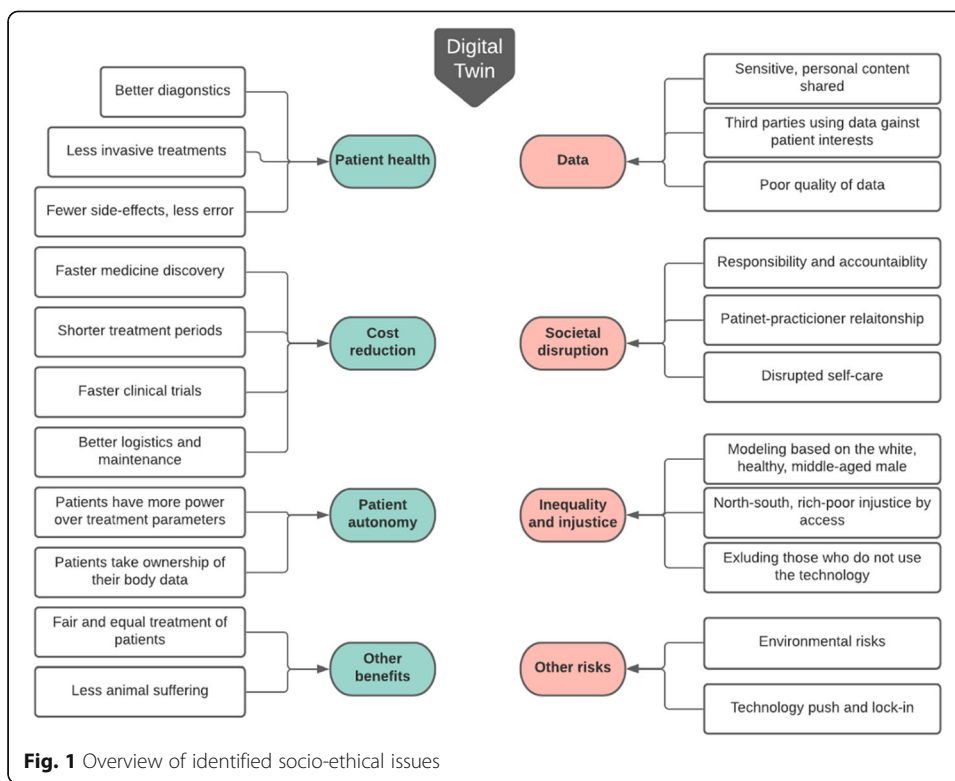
Digital Twin

Better diagonstics

Less invasive treatments

Fewer side-effects, less error

Patient health

Faster medicine discovery

Shorter treatment periods

Faster clinical trials

Better logistics and maintenance

Cost reduction

Patients have more power over treatment parameters

Patients take ownership of their body data

Patient autonomy

Fair and equal treatment of patients

Less animal suffering

Other benefits

Sensitive, personal content shared

Third parties using data gainst patient interests

Poor quality of data

Data

Responsibility and accountaiblity

Patinet-practicioner relaitonship

Disrupted self-care

Societal disruption

Modeling based on the white, healthy, middle-aged male

North-south, rich-poor injustice by access

Exluding those who do not use the technology

Inequality and injustice

Environmental risks

Technology push and lock-in

Other risks

Fig. 1 Overview of identified socio-ethical issues